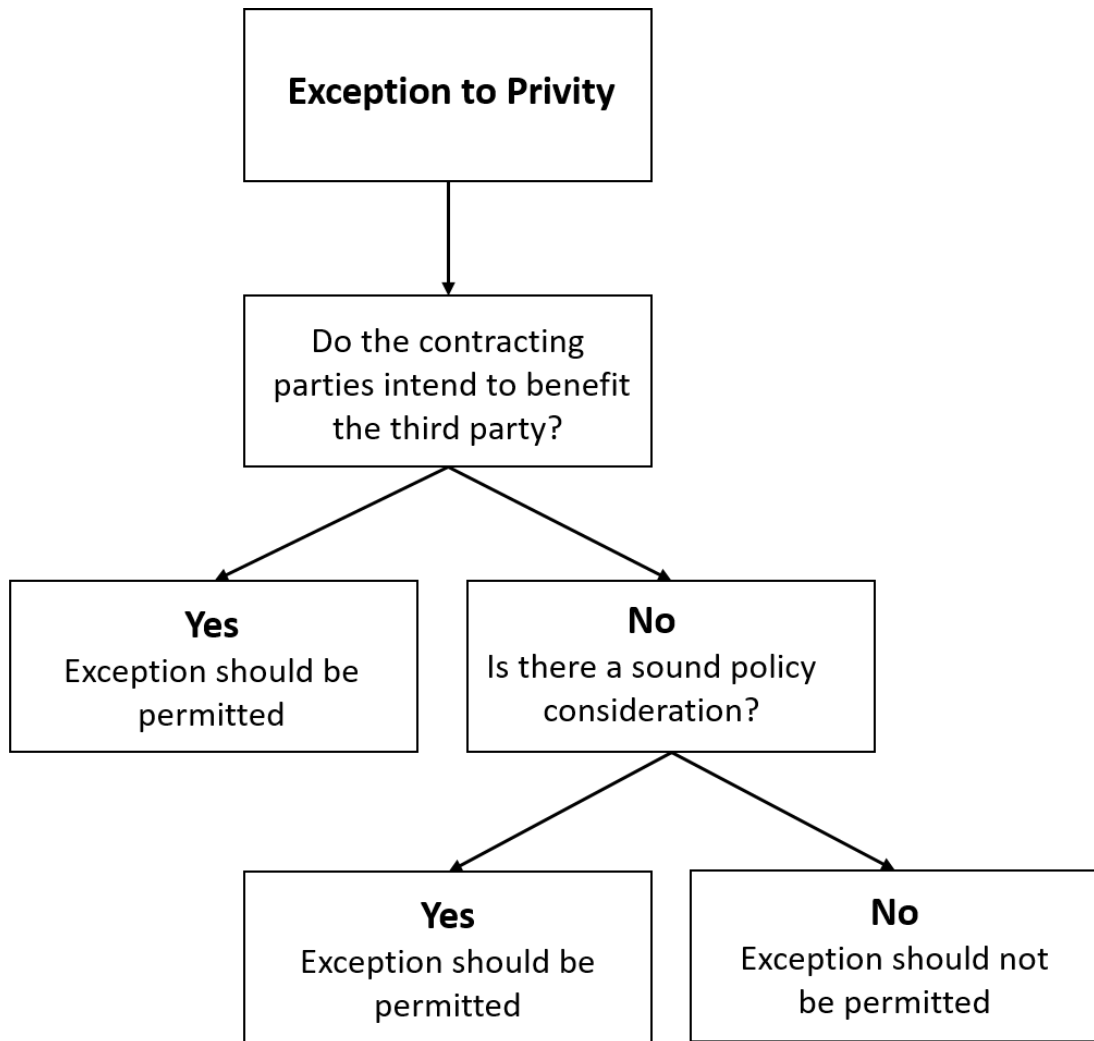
Exception to Privity

Do the contracting parties intend to benefit the third party?

Yes
Exception should be permitted

No
Is there a sound policy consideration?

Yes
Exception should be permitted

No
Exception should not be permitted